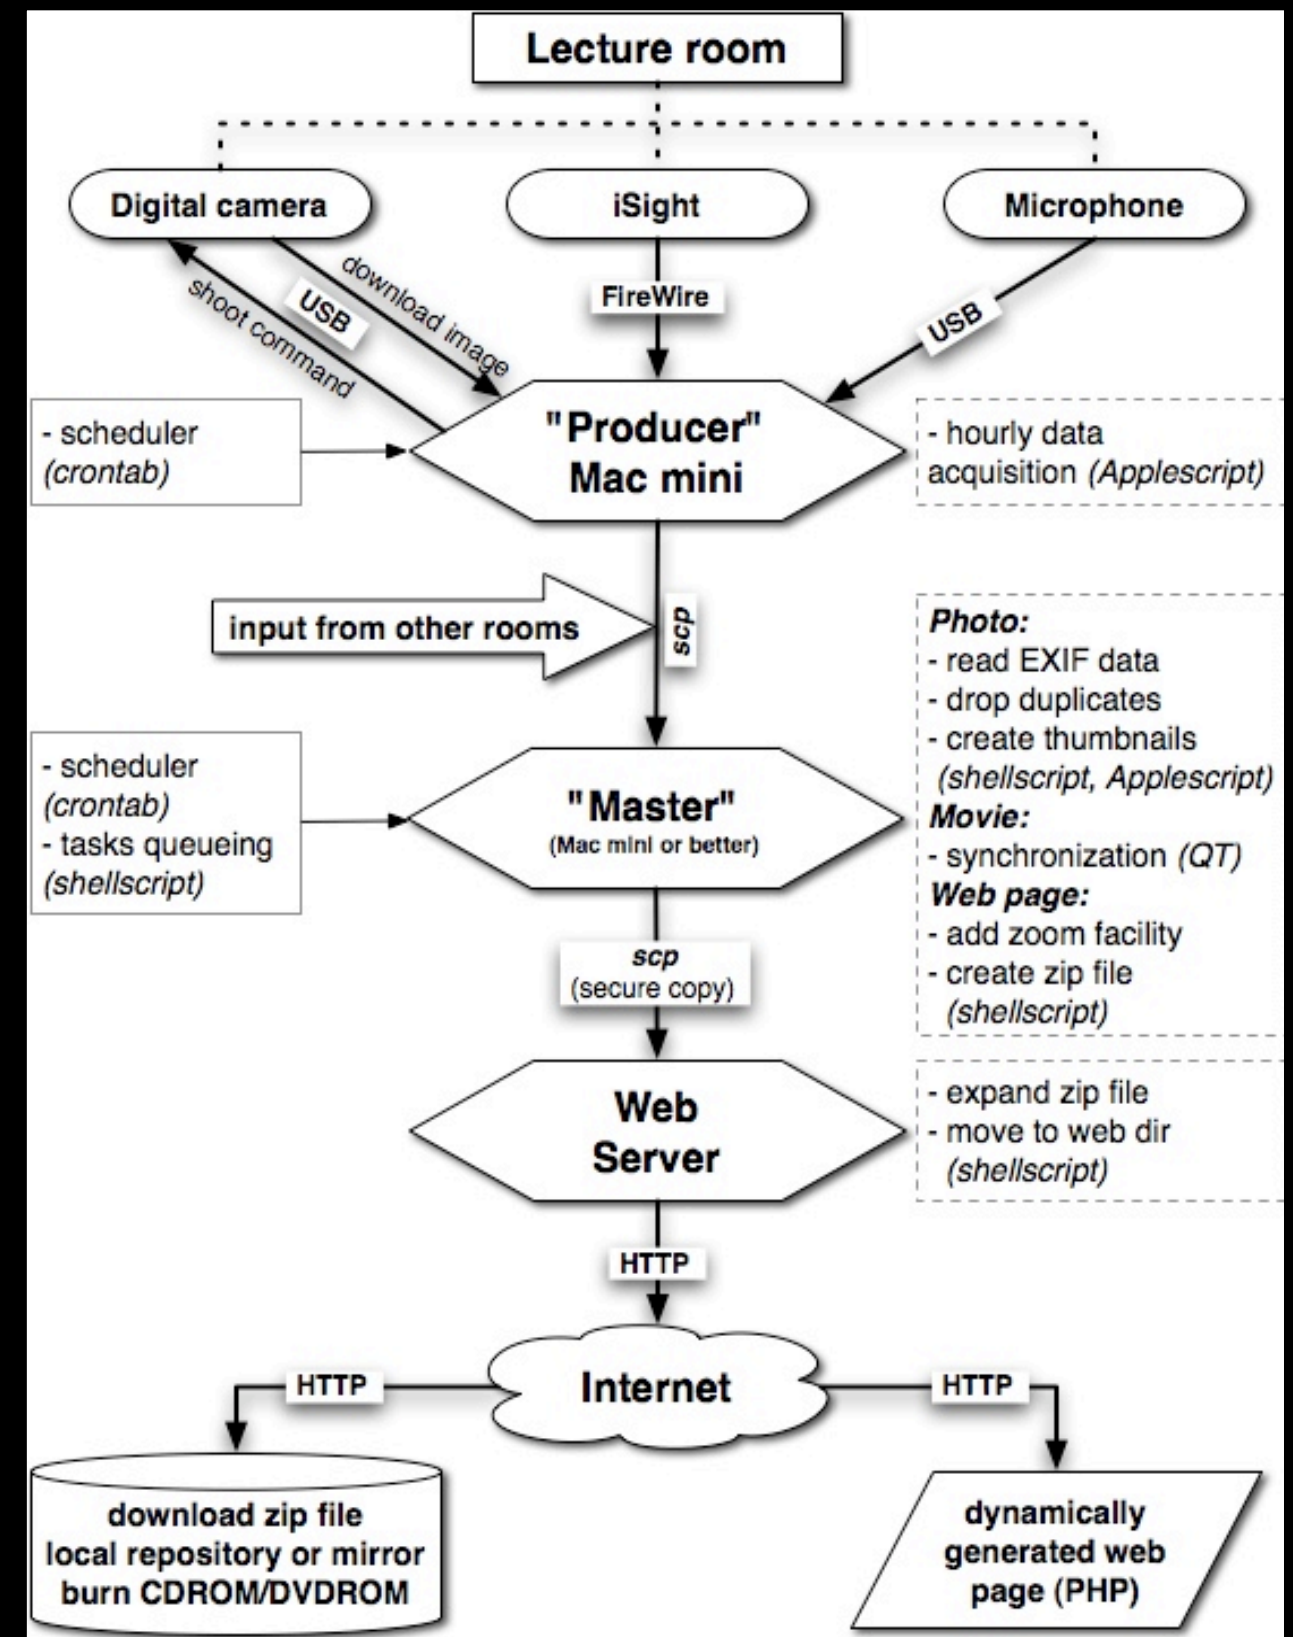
Lecture room

Digital camera

iSight

Microphone

shoot command

USB

download image

FireWire

USB

- scheduler
(crontab)

"Producer"
Mac mini

- hourly data acquisition (Applescript)

input from other rooms

scp

Photo:
- read EXIF data
- drop duplicates
- create thumbnails
(shellscript, Applescript)
Movie:
- synchronization (QT)
Web page:
- add zoom facility
- create zip file
(shellscript)

- scheduler
(crontab)
- tasks queueing
(shellscript)

"Master"
(Mac mini or better)

scp
(secure copy)

Web
Server

- expand zip file
- move to web dir
(shellscript)

HTTP

HTTP

Internet

HTTP

download zip file
local repository or mirror
burn CDROM/DVDROM

dynamically
generated web
page (PHP)